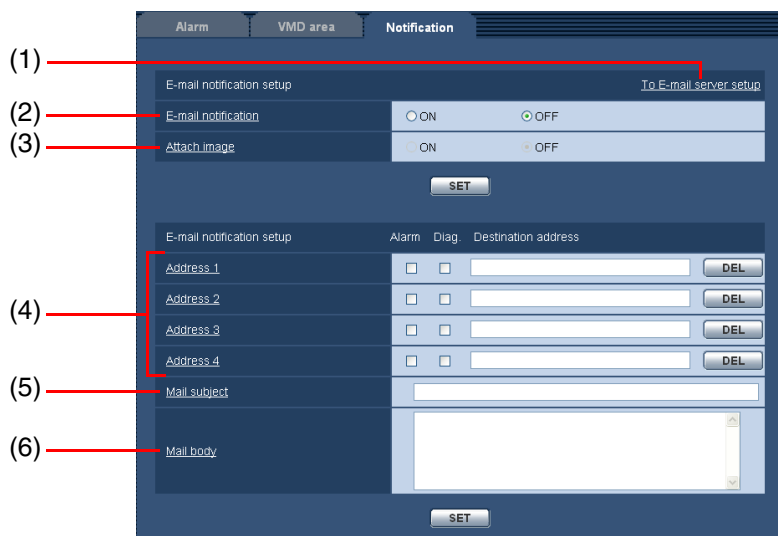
Alarm
VMD area
Notification

(1)
E-mail notification setup
To E-mail server setup

| | |
|---|---|
| (2) E-mail notification | ON OFF |
| (3) Attach image | ON OFF |

SET

| E-mail notification setup | Alarm | Diag. | Destination address | |
|---|---|---|---|---|
| Address 1 | | | | DEL |
| Address 2 | | | | DEL |
| Address 3 | | | | DEL |
| Address 4 | | | | DEL |

(4)
(5) Mail subject
(6) Mail body

SET